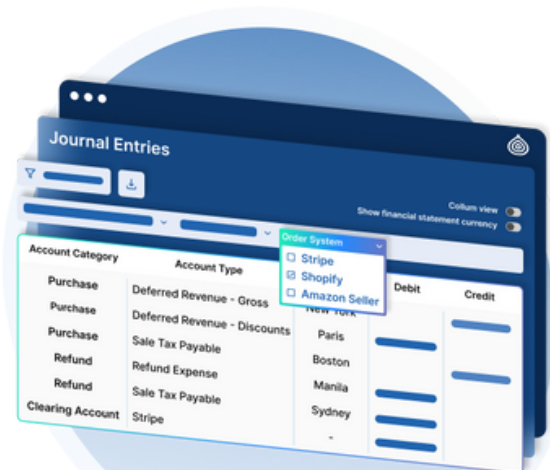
Journal Entries

Collum view

Show financial statement currency

Order System

☐ Stripe

☑ Shopify

☐ Amazon Seller

| Account Category | Account Type | | Debit | Credit |
|---|---|---|---|---|
| Purchase | Deferred Revenue - Gross | New York | | |
| Purchase | Deferred Revenue - Discounts | Paris | | |
| Purchase | Sale Tax Payable | Boston | | |
| Refund | Refund Expense | Manila | | |
| Refund | Sale Tax Payable | Sydney | | |
| Clearing Account | Stripe | - | | |